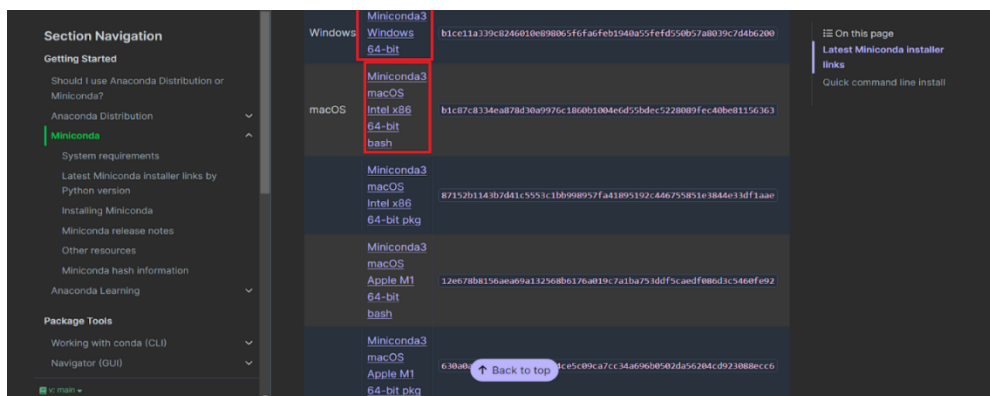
Section Navigation

Getting Started

Should I use Anaconda Distribution or Miniconda?

Anaconda Distribution

Miniconda

System requirements

Latest Miniconda installer links by Python version

Installing Miniconda

Miniconda release notes

Other resources

Miniconda hash information

Anaconda Learning

Package Tools

Working with conda (CLI)

Navigator (GUI)

v: main

| | | |
|---|---|---|
| Windows | Miniconda3 Windows 64-bit | b1ce11a339c8246010e898065f6fa6feb1940a55fefd550b57a8039c7d4b6200 |
| macOS | Miniconda3 macOS Intel x86 64-bit bash | b1c87c8334ea878d30a9976c1860b1004e6d55bdec5228089fec40be81156363 |
| | Miniconda3 macOS Intel x86 64-bit pkg | 87152b1143b7d41c5553c1bb998957fa41895192c446755851e3844e33df1aae |
| | Miniconda3 macOS Apple M1 64-bit bash | 12e678b8156aea69a132568b6176a019c7a1ba753ddf5caedf086d3c5460fe92 |
| | Miniconda3 macOS Apple M1 64-bit pkg | 630a0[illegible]ce5c09ca7cc34a696b0502da56204cd923088ecc6 |

Back to top

On this page

Latest Miniconda installer links

Quick command line install